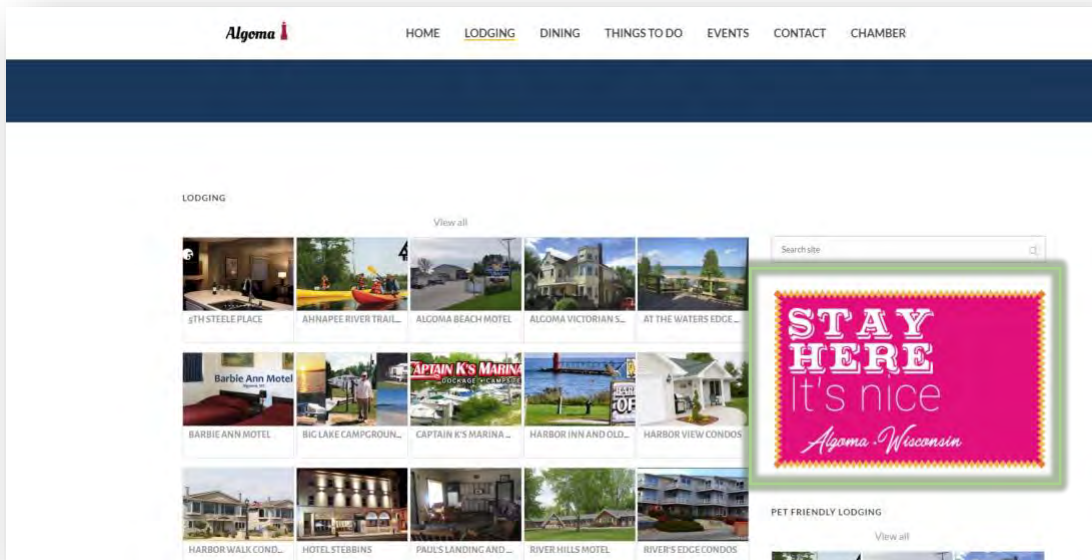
Algoma

HOME LODGING DINING THINGS TO DO EVENTS CONTACT CHAMBER

LODGING

View all

5TH STEELE PLACE
AHNAPEE RIVER TRAIL...
ALGOMA BEACH MOTEL
ALGOMA VICTORIAN S...
AT THE WATERS EDGE...

Barbie Ann Motel

BARBIE ANN MOTEL
BIG LAKE CAMPGROUN...
CAPTAIN K'S MARINA
CAPTAIN K'S MARINA...
HARBOR INN AND OLD...
HARBOR VIEW CONDOS

HARBOR WALK COND...
HOTEL STEBBINS
PAUL'S LANDING AND...
RIVER HILLS MOTEL
RIVER'S EDGE CONDOS

Search site

STAY HERE It's nice

Algoma Wisconsin

PET FRIENDLY LODGING

View all